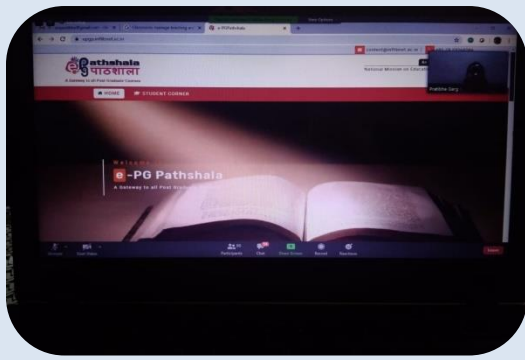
e-PGPathshala

epgp.inflibnet.ac.in

Pathshala
पाठशाला
A Gateway to All Post Graduate Courses

National Mission on Educat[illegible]

HOME
STUDENT CORNER

Pratibha Garg

Welcome
e-PG Pathshala
A Gateway to all Post Graduate Courses

Participants
Chat
Share Screen
Record
Reactions